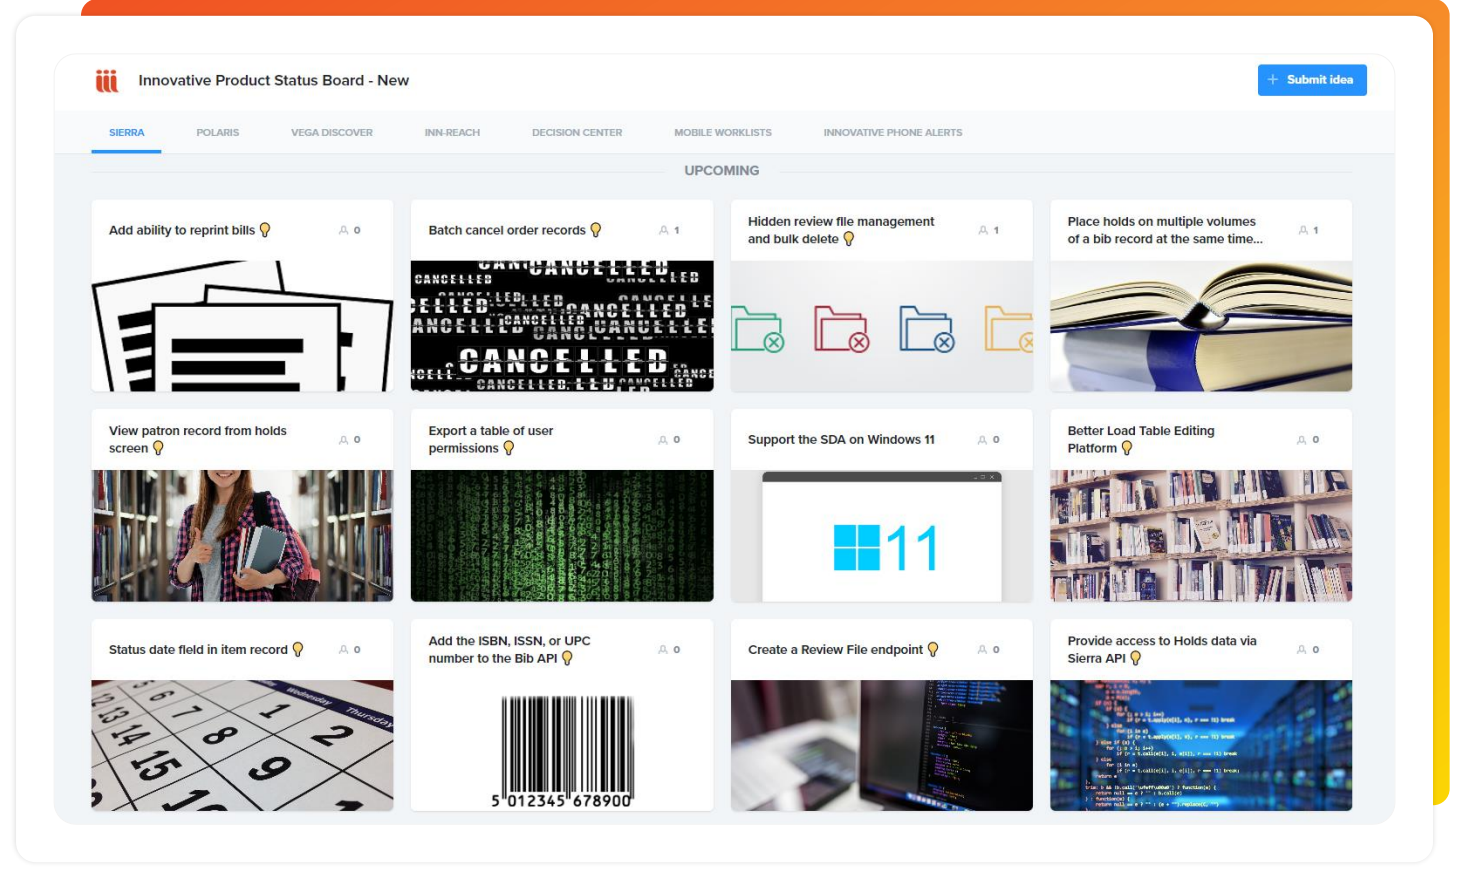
Innovative Product Status Board - New

+ Submit idea

SIERRA POLARIS VEGA DISCOVER INN-REACH DECISION CENTER MOBILE WORKLISTS INNOVATIVE PHONE ALERTS

UPCOMING

Add ability to reprint bills 0

Batch cancel order records 1

CANCELLED CANCELLED CANCELLED CANCELLED CANCELLED CANCELLED

Hidden review file management and bulk delete 1

Place holds on multiple volumes of a bib record at the same time... 1

View patron record from holds screen 0

Export a table of user permissions 0

Support the SDA on Windows 11 0

11

Better Load Table Editing Platform 0

Status date field in item record 0

Add the ISBN, ISSN, or UPC number to the Bib API 0

5 012345 678900

Create a Review File endpoint 0

Provide access to Holds data via Sierra API 0